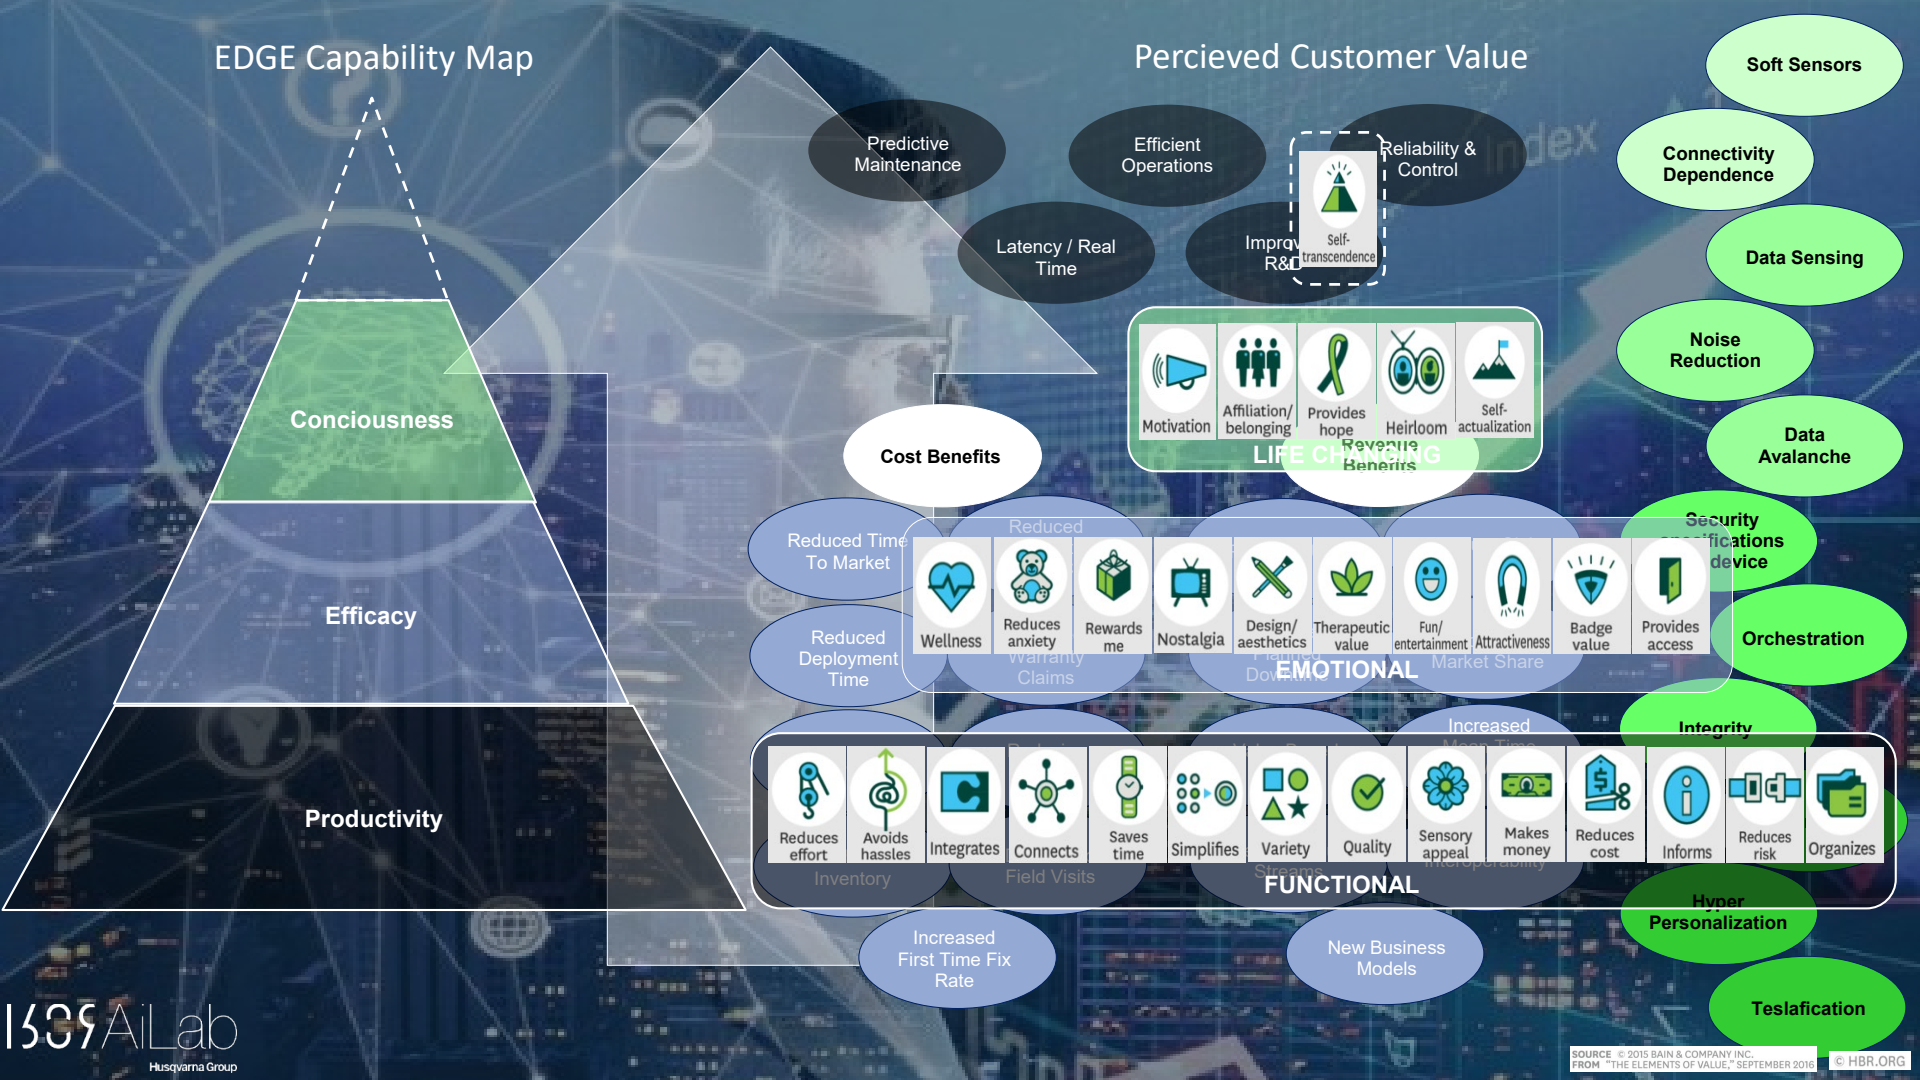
EDGE Capability Map

Percieved Customer Value

Soft Sensors

Connectivity Dependence

Data Sensing

Noise Reduction

Data Avalanche

Security specifications device

Orchestration

Integrity

Hyper Personalization

Teslafication

Predictive Maintenance

Efficient Operations

Reliability & Control

Latency / Real Time

Improv R&D

Self-transcendence

Motivation

Affiliation/ belonging

Provides hope

Heirloom

Self-actualization

LIFE CHANGING

Revenue Benefits

Cost Benefits

Conciousness

Efficacy

Productivity

Reduced Time To Market

Reduced

Reduced Deployment Time

Warranty Claims

Wellness

Reduces anxiety

Rewards me

Nostalgia

Design/ aesthetics

Therapeutic value

Fun/ entertainment

Attractiveness

Badge value

Provides access

EMOTIONAL

Planned Downtime

Market Share

Increased Mean Time

Reduces effort

Avoids hassles

Integrates

Connects

Saves time

Simplifies

Variety

Quality

Sensory appeal

Makes money

Reduces cost

Informs

Reduces risk

Organizes

Inventory

Field Visits

Streams

Interoperability

FUNCTIONAL

Increased First Time Fix Rate

New Business Models

1535 AiLab
Husqvarna Group

SOURCE © 2015 BAIN & COMPANY INC.
FROM "THE ELEMENTS OF VALUE," SEPTEMBER 2016

© HBR.ORG